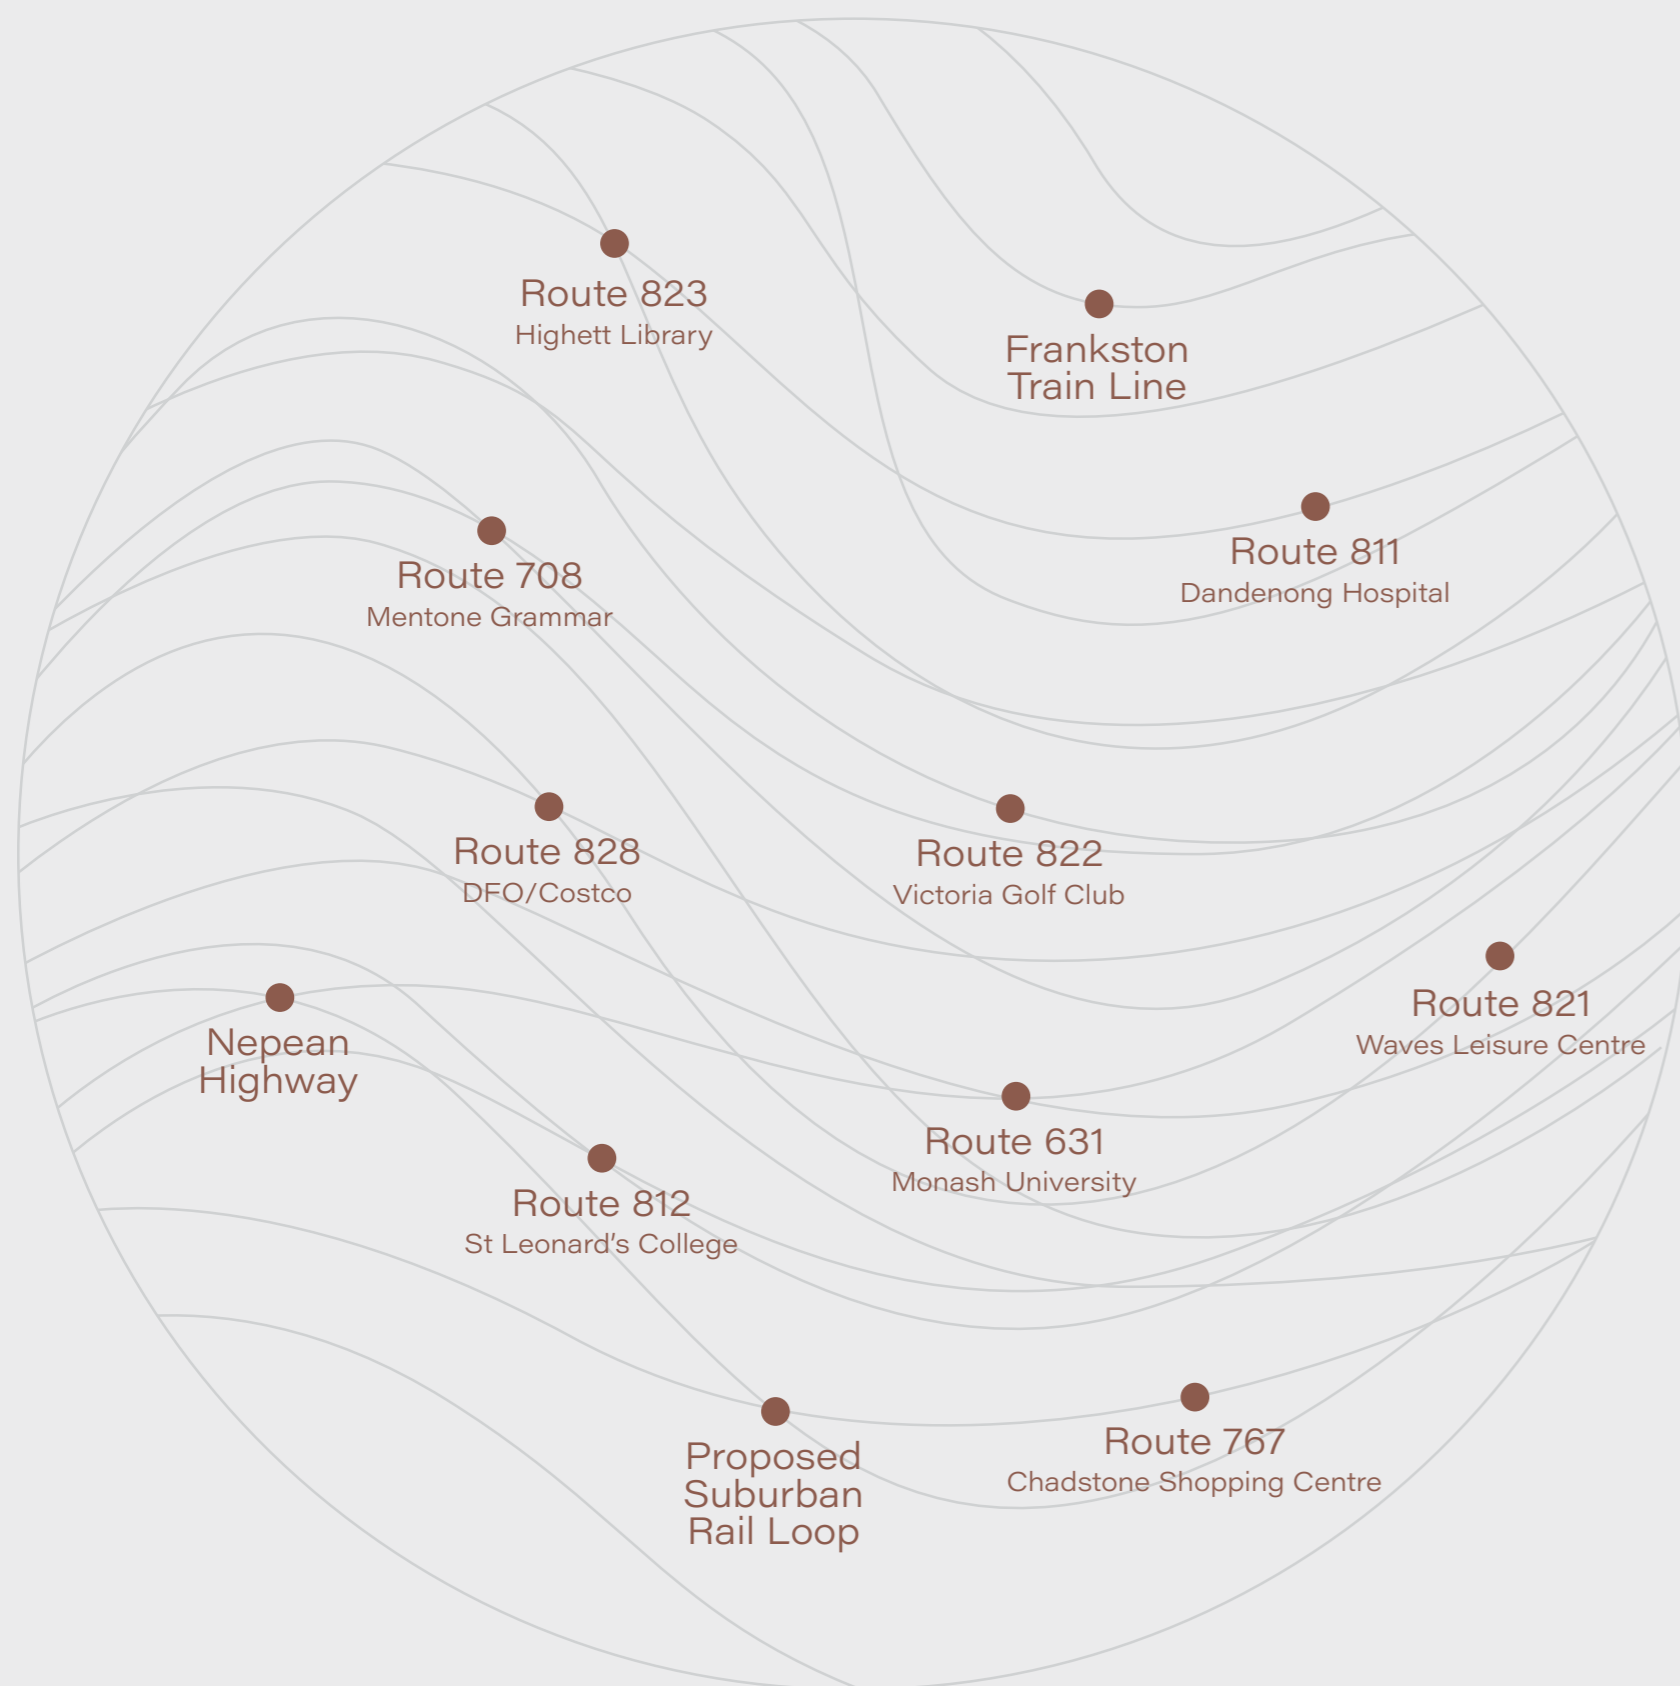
Route 823
Highett Library

Frankston Train Line

Route 811
Dandenong Hospital

Route 708
Mentone Grammar

Route 828
DFO/Costco

Route 822
Victoria Golf Club

Route 821
Waves Leisure Centre

Nepean Highway

Route 631
Monash University

Route 812
St Leonard's College

Proposed Suburban Rail Loop

Route 767
Chadstone Shopping Centre